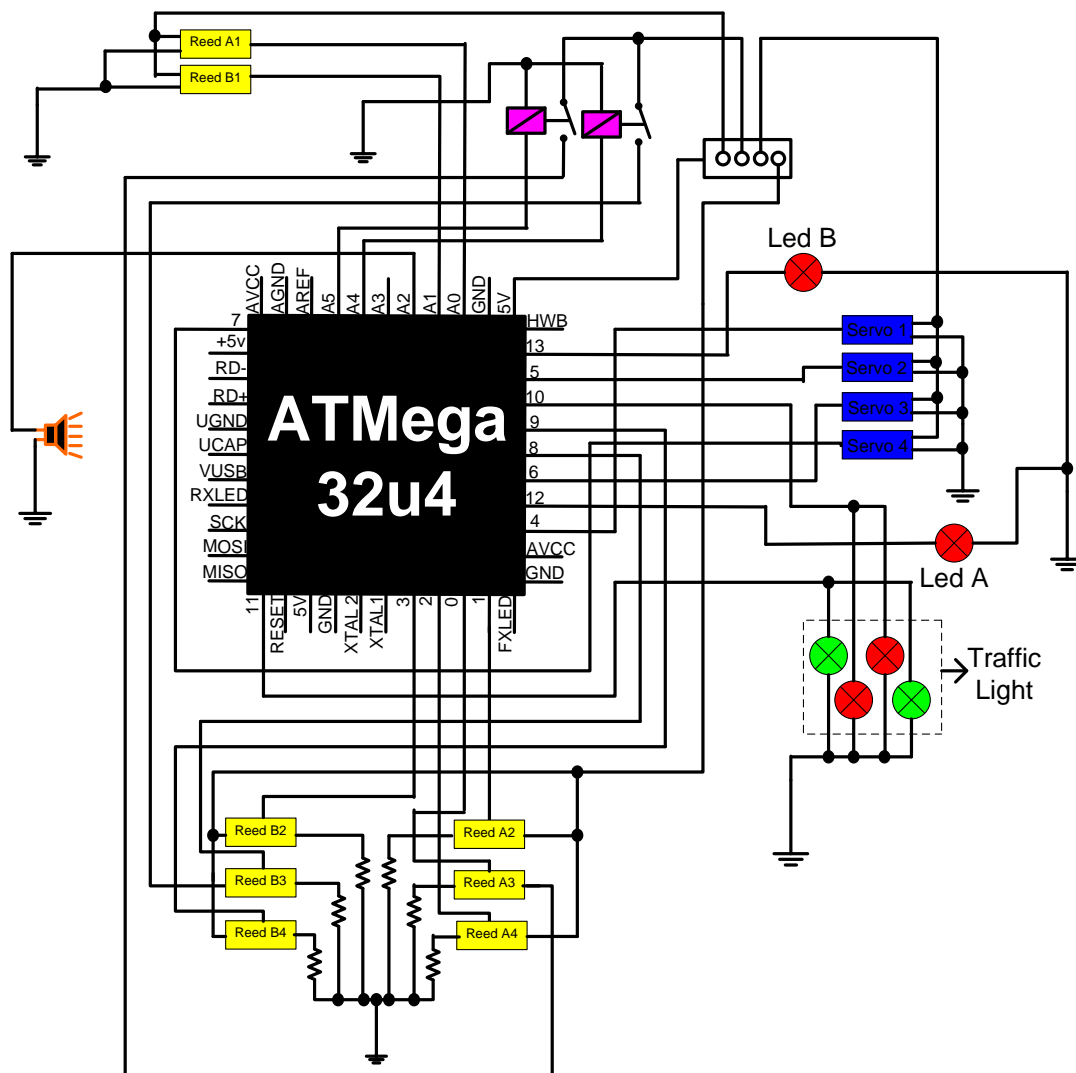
Reed A1
Reed B1
Led B
AVCC
AGND
AREF
A5
A4
A3
A2
A1
A0
GND
5V
7
+5v
RD-
RD+
UGND
UCAP
VUSB
RXLED
SCK
MOSI
MISO
HWB
13
5
10
9
8
6
12
4
AVCC
GND
11
RESET
5V
GND
XTAL2
XTAL1
3
2
0
1
FXLED
ATMega
32u4
Servo 1
Servo 2
Servo 3
Servo 4
Led A
Traffic Light
Reed B2
Reed B3
Reed B4
Reed A2
Reed A3
Reed A4